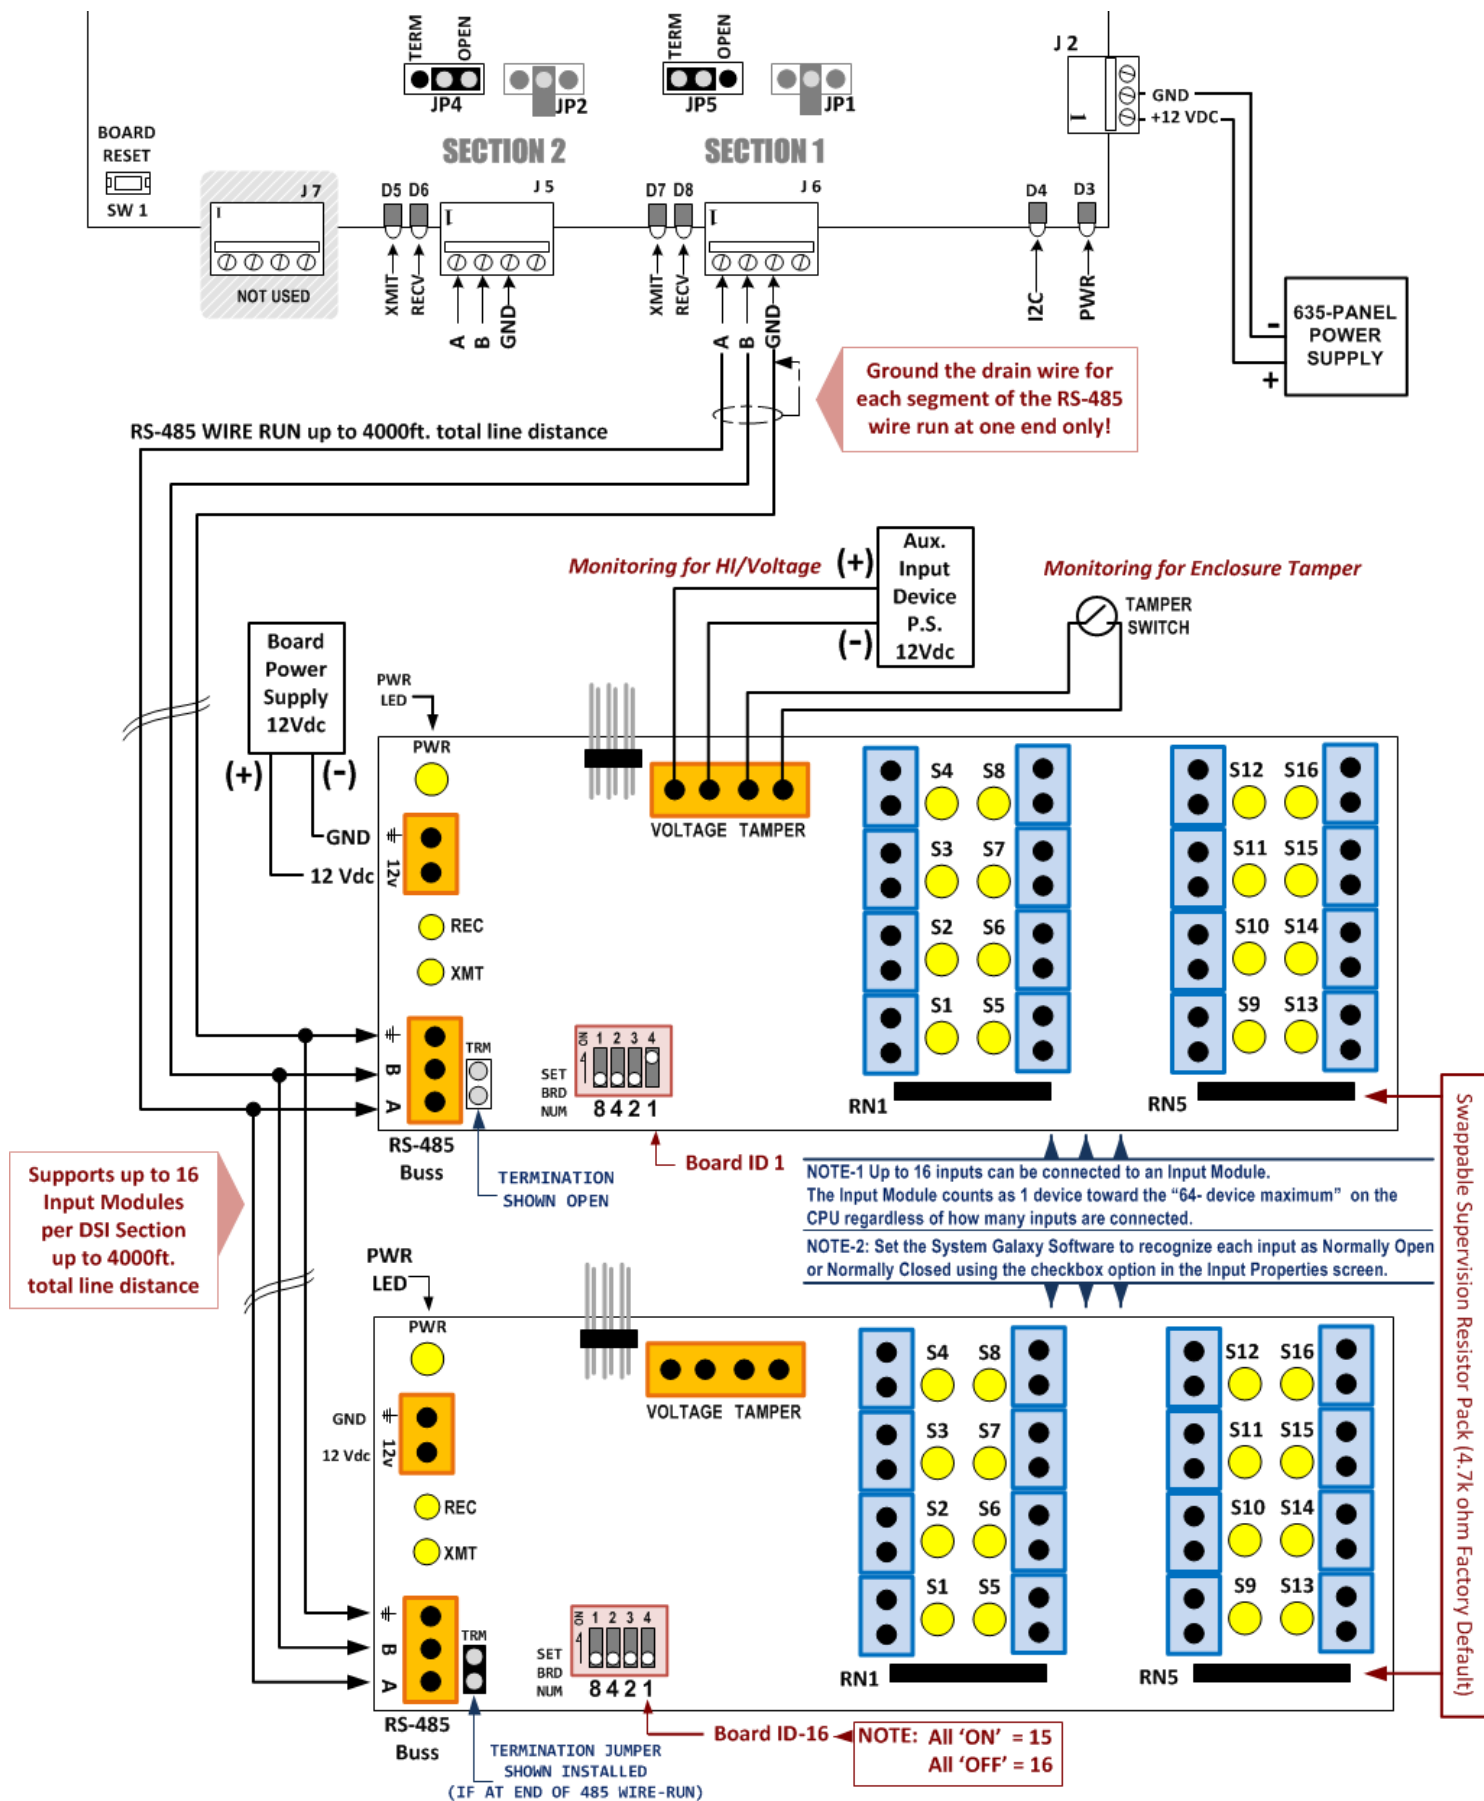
TERM OPEN
JP4 JP2
TERM OPEN
JP5 JP1
J 2
GND
+12 VDC
BOARD RESET
SW 1
SECTION 2
SECTION 1
J 7
NOT USED
D5 D6
J 5
XMIT RECV
A B GND
D7 D8
J 6
XMIT RECV
A B GND
D4 D3
I2C PWR
635-PANEL POWER SUPPLY
- +
Ground the drain wire for each segment of the RS-485 wire run at one end only!
RS-485 WIRE RUN up to 4000ft. total line distance
Monitoring for HI/Voltage
(+) Aux. Input Device P.S. 12Vdc (-)
Monitoring for Enclosure Tamper
TAMPER SWITCH
Board Power Supply 12Vdc
(+) (-)
PWR LED
PWR
GND
12v
12 Vdc
VOLTAGE TAMPER
S4 S8
S3 S7
S2 S6
S1 S5
S12 S16
S11 S15
S10 S14
S9 S13
REC
XMT
TRM
ON 1 2 3 4
SET BRD NUM 8 4 2 1
RN1
RN5
RS-485 Buss
TERMINATION SHOWN OPEN
Board ID 1
NOTE-1 Up to 16 inputs can be connected to an Input Module. The Input Module counts as 1 device toward the "64- device maximum" on the CPU regardless of how many inputs are connected.
NOTE-2: Set the System Galaxy Software to recognize each input as Normally Open or Normally Closed using the checkbox option in the Input Properties screen.
Supports up to 16 Input Modules per DSI Section up to 4000ft. total line distance
PWR LED
PWR
GND
12v
12 Vdc
VOLTAGE TAMPER
S4 S8
S3 S7
S2 S6
S1 S5
S12 S16
S11 S15
S10 S14
S9 S13
REC
XMT
TRM
ON 1 2 3 4
SET BRD NUM 8 4 2 1
RN1
RN5
RS-485 Buss
TERMINATION JUMPER SHOWN INSTALLED (IF AT END OF 485 WIRE-RUN)
Board ID-16
NOTE: All 'ON' = 15
All 'OFF' = 16
Swappable Supervision Resistor Pack (4.7k ohm Factory Default)